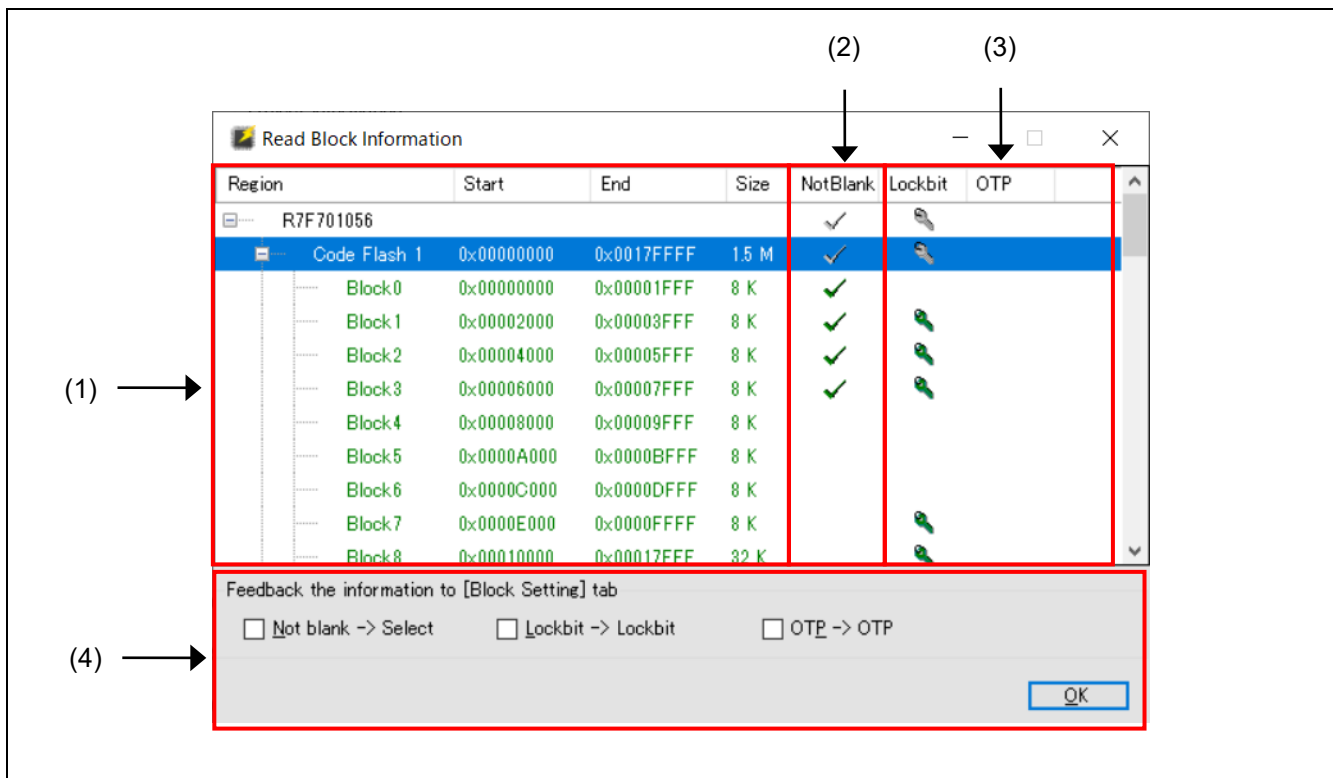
(2)

(3)

Read Block Information

| Region | Start | End | Size | NotBlank | Lockbit | OTP |
|---|---|---|---|---|---|---|
| R7F701056 | | | | ✓ | | |
| Code Flash 1 | 0x00000000 | 0x0017FFFF | 1.5 M | ✓ | | |
| Block0 | 0x00000000 | 0x00001FFF | 8 K | ✓ | | |
| Block1 | 0x00002000 | 0x00003FFF | 8 K | ✓ | | |
| Block2 | 0x00004000 | 0x00005FFF | 8 K | ✓ | | |
| Block3 | 0x00006000 | 0x00007FFF | 8 K | ✓ | | |
| Block4 | 0x00008000 | 0x00009FFF | 8 K | | | |
| Block5 | 0x0000A000 | 0x0000BFFF | 8 K | | | |
| Block6 | 0x0000C000 | 0x0000DFFF | 8 K | | | |
| Block7 | 0x0000E000 | 0x0000FFFF | 8 K | | | |
| Block8 | 0x00010000 | 0x00017FFF | 32 K | | | |

(1)

Feedback the information to [Block Setting] tab

Not blank -> Select

Lockbit -> Lockbit

OTP -> OTP

(4)

OK